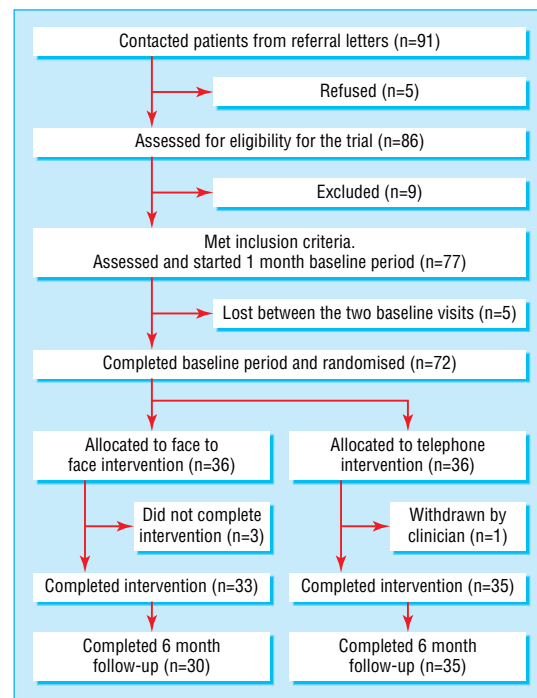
Contacted patients from referral letters (n=91)

Refused (n=5)

Assessed for eligibility for the trial (n=86)

Excluded (n=9)

Met inclusion criteria.
Assessed and started 1 month baseline period (n=77)

Lost between the two baseline visits (n=5)

Completed baseline period and randomised (n=72)

Allocated to face to face intervention (n=36)

Allocated to telephone intervention (n=36)

Did not complete intervention (n=3)

Withdrawn by clinician (n=1)

Completed intervention (n=33)

Completed intervention (n=35)

Completed 6 month follow-up (n=30)

Completed 6 month follow-up (n=35)